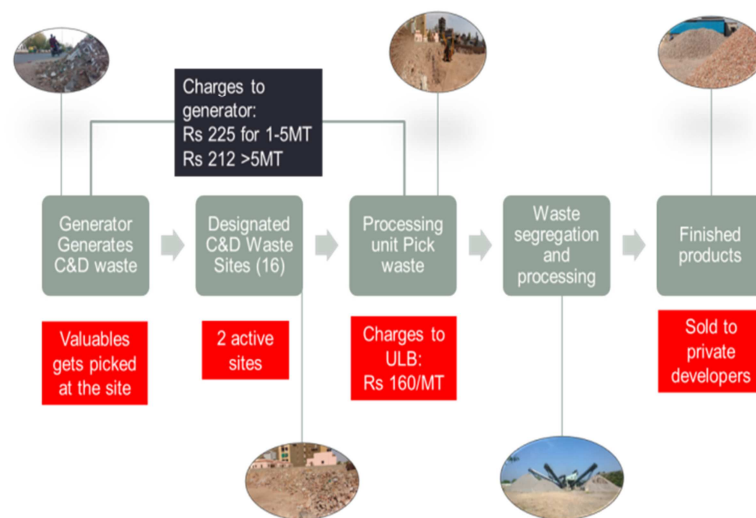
Charges to generator:
Rs 225 for 1-5MT
Rs 212 >5MT

Generator Generates C&D waste

Designated C&D Waste Sites (16)

Processing unit Pick waste

Waste segregation and processing

Finished products

Valuables gets picked at the site

2 active sites

Charges to ULB:
Rs 160/MT

Sold to private developers